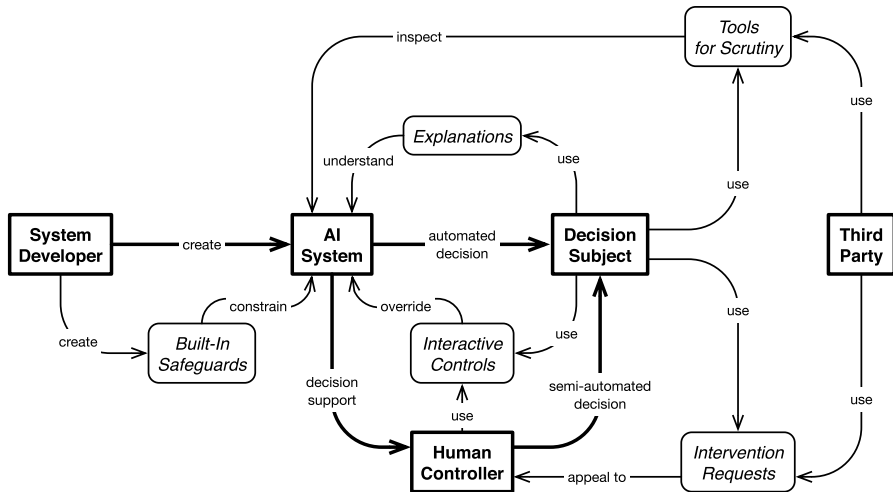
inspect

Tools for Scrutiny

Explanations

understand

use

use

use

System Developer

create

AI System

automated decision

Decision Subject

Third Party

create

constrain

Built-In Safeguards

override

Interactive Controls

use

use

decision support

use

semi-automated decision

use

Human Controller

appeal to

Intervention Requests